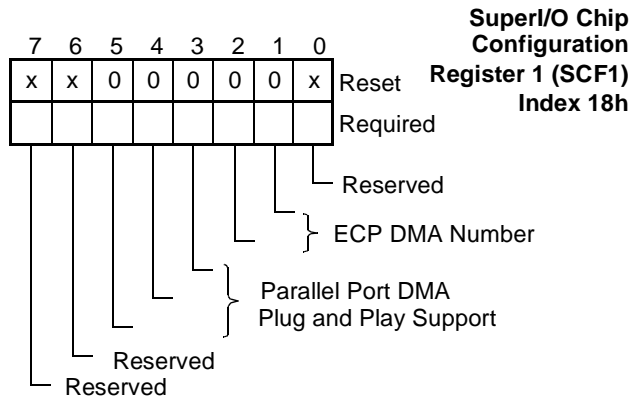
SuperI/O Chip Configuration Register 1 (SCF1) Index 18h

| 7 | 6 | 5 | 4 | 3 | 2 | 1 | 0 | |
|---|---|---|---|---|---|---|---|---|
| x | x | 0 | 0 | 0 | 0 | 0 | x | Reset |
| | | | | | | | | Required |

Reserved

ECP DMA Number

Parallel Port DMA Plug and Play Support

Reserved

Reserved